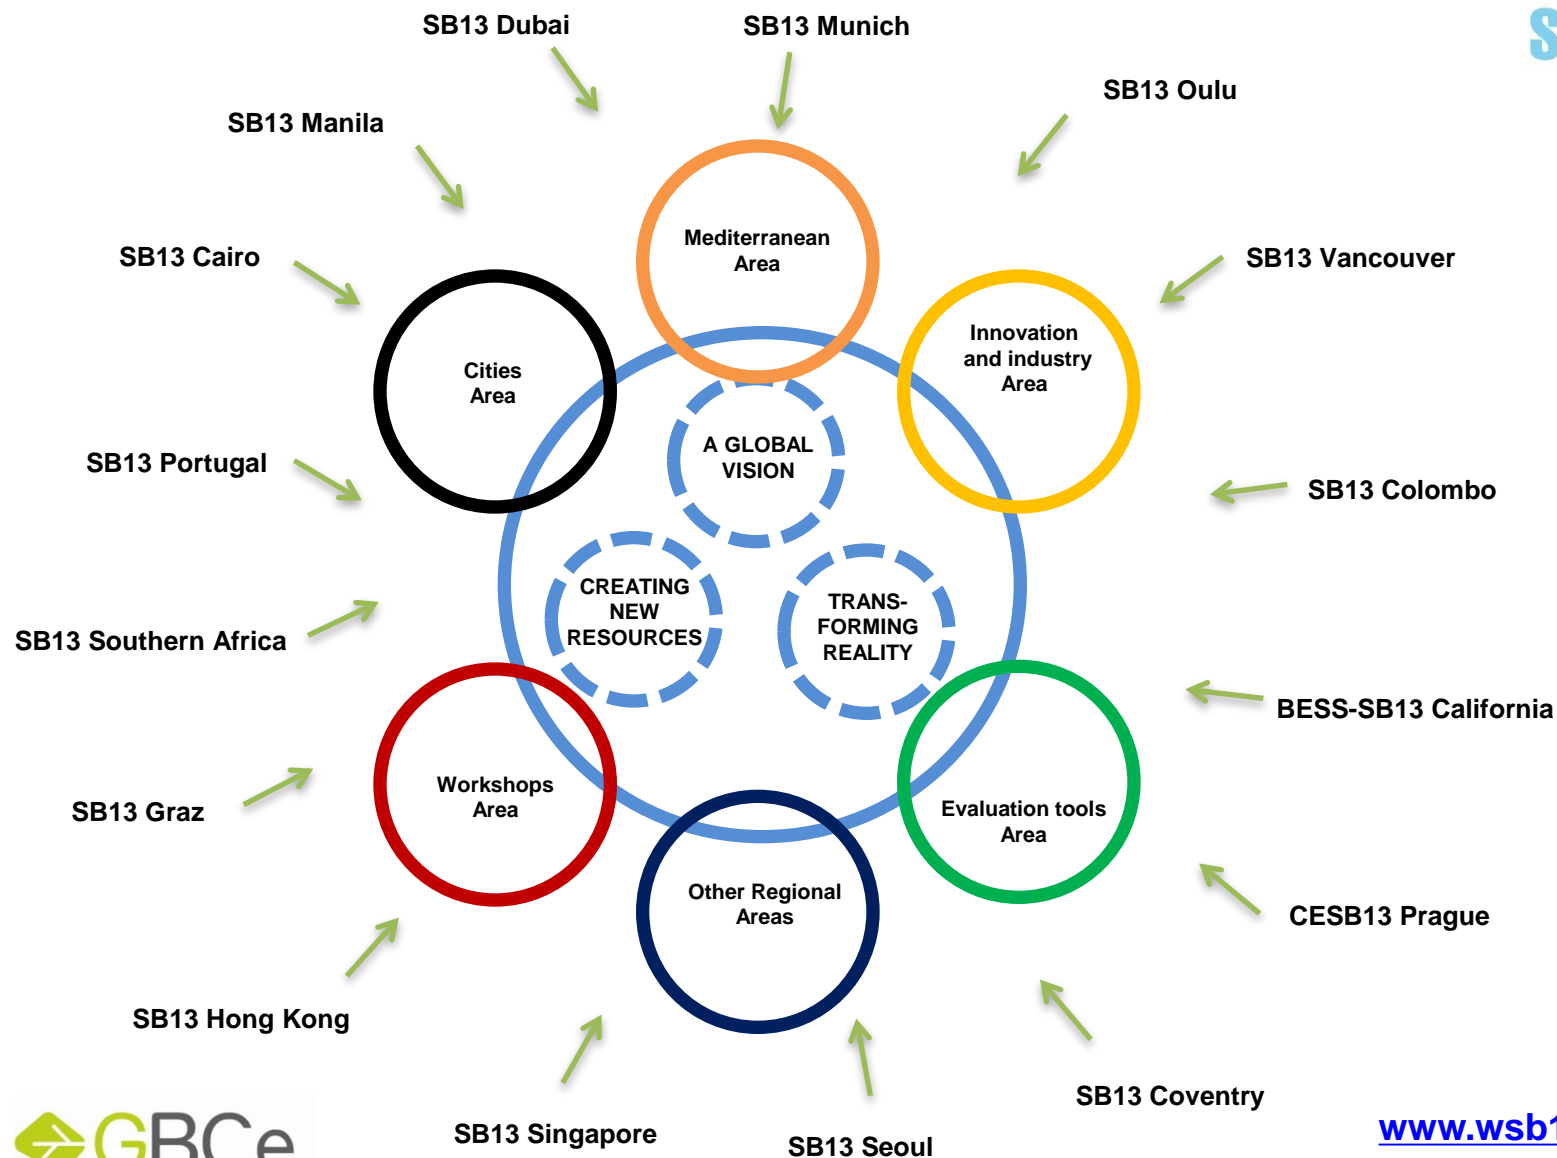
SB13 Dubai

SB13 Munich

SB13 Oulu

SB13 Manila

SB13 Cairo

SB13 Vancouver

Mediterranean Area

Cities Area

Innovation and industry Area

A GLOBAL VISION

SB13 Portugal

SB13 Colombo

CREATING NEW RESOURCES

TRANS-FORMING REALITY

SB13 Southern Africa

BESS-SB13 California

Workshops Area

SB13 Graz

Evaluation tools Area

Other Regional Areas

CESB13 Prague

SB13 Hong Kong

SB13 Coventry

SB13 Singapore

SB13 Seoul

GBCe

www.wsb1